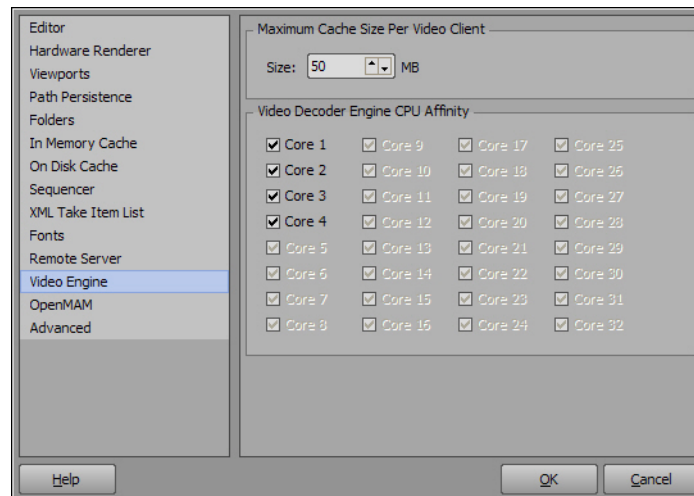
Editor
Hardware Renderer
Viewports
Path Persistence
Folders
In Memory Cache
On Disk Cache
Sequencer
XML Take Item List
Fonts
Remote Server
Video Engine
OpenMAM
Advanced

Maximum Cache Size Per Video Client

Size: 50 MB

Video Decoder Engine CPU Affinity

| | | | |
|---|---|---|---|
| Core 1 | Core 9 | Core 17 | Core 25 |
| Core 2 | Core 10 | Core 18 | Core 26 |
| Core 3 | Core 11 | Core 19 | Core 27 |
| Core 4 | Core 12 | Core 20 | Core 28 |
| Core 5 | Core 13 | Core 21 | Core 29 |
| Core 6 | Core 14 | Core 22 | Core 30 |
| Core 7 | Core 15 | Core 23 | Core 31 |
| Core 8 | Core 16 | Core 24 | Core 32 |

Help

OK

Cancel